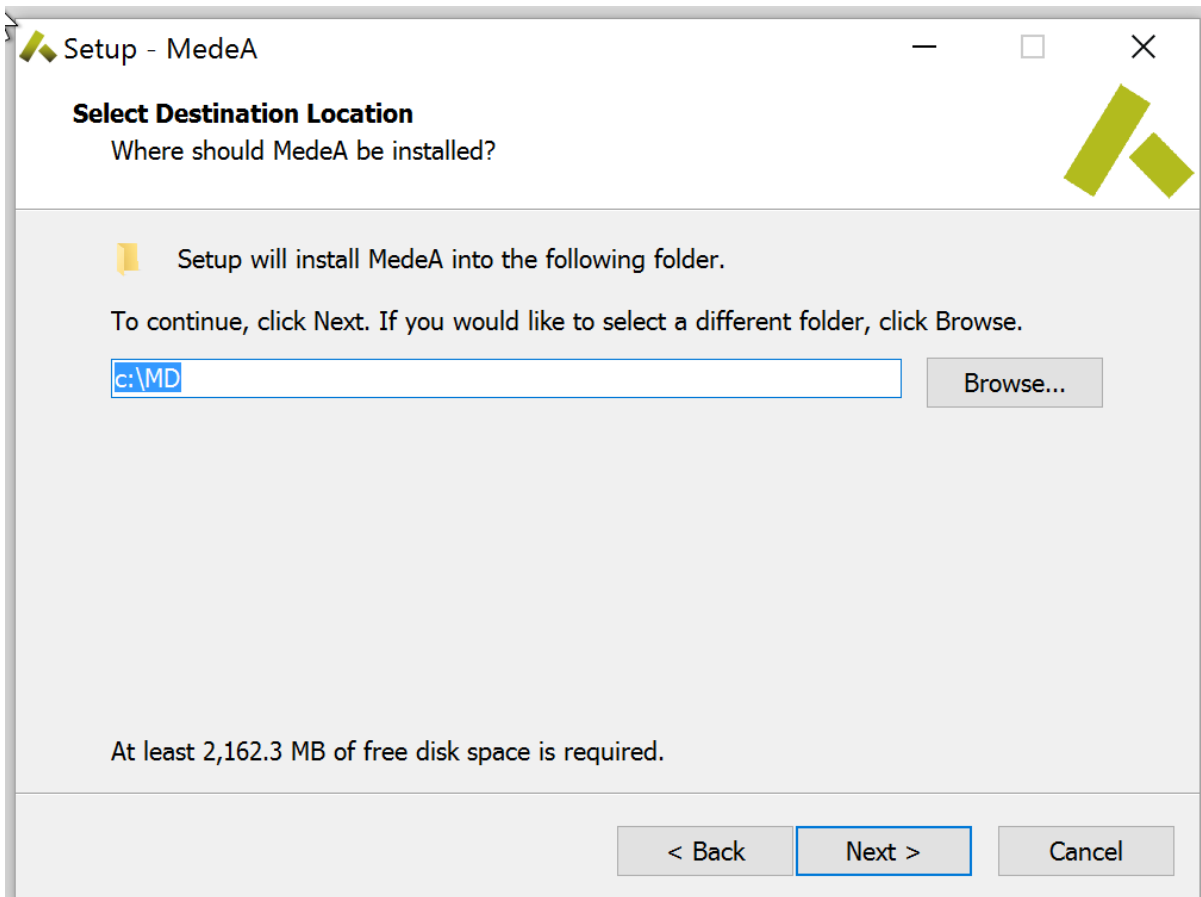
Setup - MedeA

Select Destination Location
Where should MedeA be installed?

Setup will install MedeA into the following folder.

To continue, click Next. If you would like to select a different folder, click Browse.

c:\MD

Browse...

At least 2,162.3 MB of free disk space is required.

< Back
Next >
Cancel